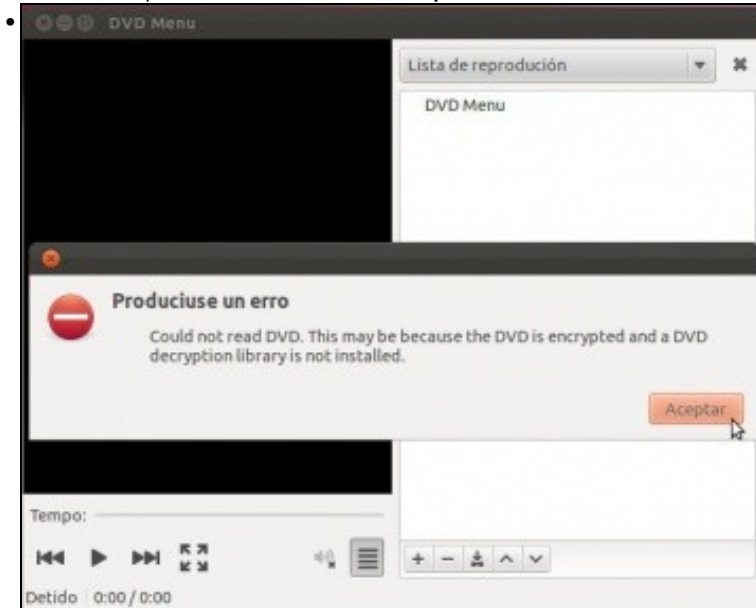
DVD Menu

Lista de reprodución

DVD Menu

Produciuse un erro

Could not read DVD. This may be because the DVD is encrypted and a DVD decryption library is not installed.

Aceptar

Tempo:

Detido 0:00 / 0:00